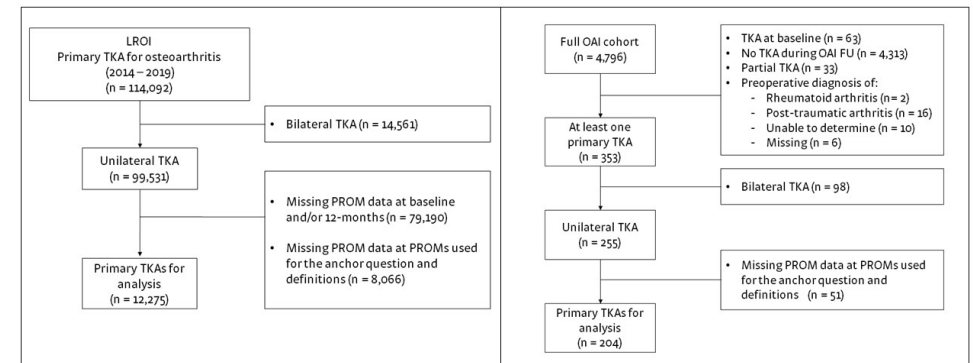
LROI
Primary TKA for osteoarthritis
(2014 – 2019)
(n = 114,092)

• Bilateral TKA (n = 14,561)

Unilateral TKA
(n = 99,531)

• Missing PROM data at baseline and/or 12-months (n = 79,190)
• Missing PROM data at PROMs used for the anchor question and definitions (n = 8,066)

Primary TKAs for analysis
(n = 12,275)

Full OAI cohort
(n = 4,796)

• TKA at baseline (n = 63)
• No TKA during OAI FU (n = 4,313)
• Partial TKA (n = 33)
• Preoperative diagnosis of:
- Rheumatoid arthritis (n = 2)
- Post-traumatic arthritis (n = 16)
- Unable to determine (n = 10)
- Missing (n = 6)

At least one primary TKA
(n = 353)

• Bilateral TKA (n = 98)

Unilateral TKA
(n = 255)

• Missing PROM data at PROMs used for the anchor question and definitions (n = 51)

Primary TKAs for analysis
(n = 204)